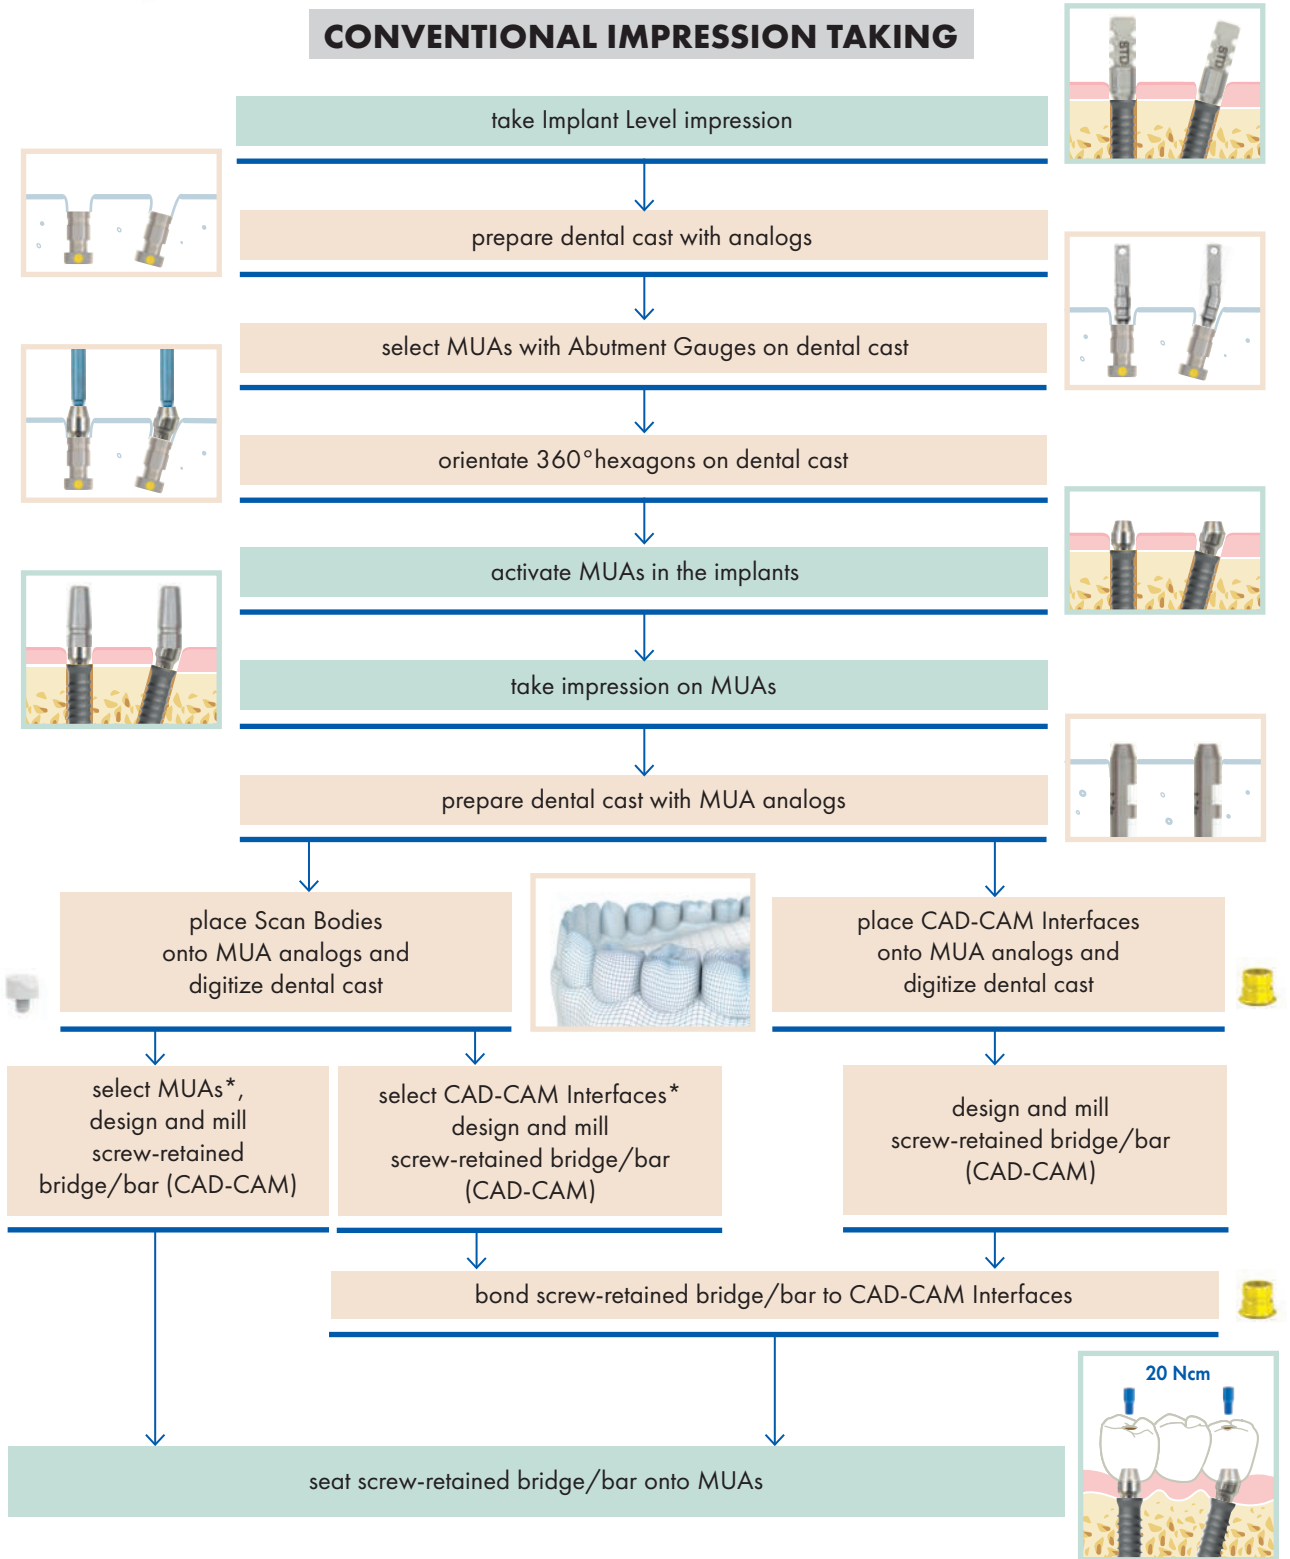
CONVENTIONAL IMPRESSION TAKING

STD STD

take Implant Level impression

prepare dental cast with analogs

select MUAs with Abutment Gauges on dental cast

orientate 360°hexagons on dental cast

activate MUAs in the implants

take impression on MUAs

prepare dental cast with MUA analogs

place Scan Bodies onto MUA analogs and digitize dental cast

place CAD-CAM Interfaces onto MUA analogs and digitize dental cast

select MUAs*, design and mill screw-retained bridge/bar (CAD-CAM)

select CAD-CAM Interfaces* design and mill screw-retained bridge/bar (CAD-CAM)

design and mill screw-retained bridge/bar (CAD-CAM)

bond screw-retained bridge/bar to CAD-CAM Interfaces

20 Ncm

seat screw-retained bridge/bar onto MUAs